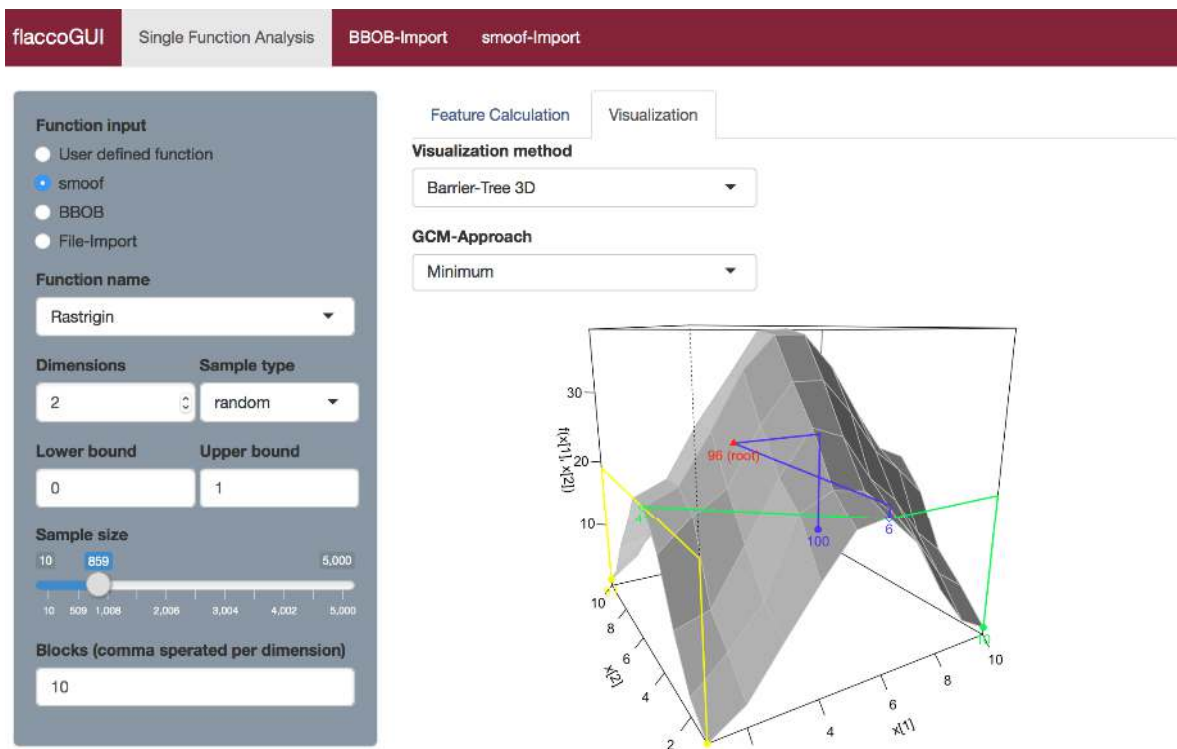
flaccoGUI Single Function Analysis BBOB-Import smoof-Import

Function input
User defined function
smoof
BBOB
File-Import

Function name
Rastrigin

Dimensions
2

Sample type
random

Lower bound
0

Upper bound
1

Sample size
10 859 5,000
10 509 1,008 2,006 3,004 4,002 5,000

Blocks (comma sperated per dimension)
10

Feature Calculation Visualization

Visualization method
Barrier-Tree 3D

GCM-Approach
Minimum

30
20
10
f(x[1], x[2])
96 (root)
4
100
6
10
8
6
4
2
x[2]
4
6
8
10
x[1]